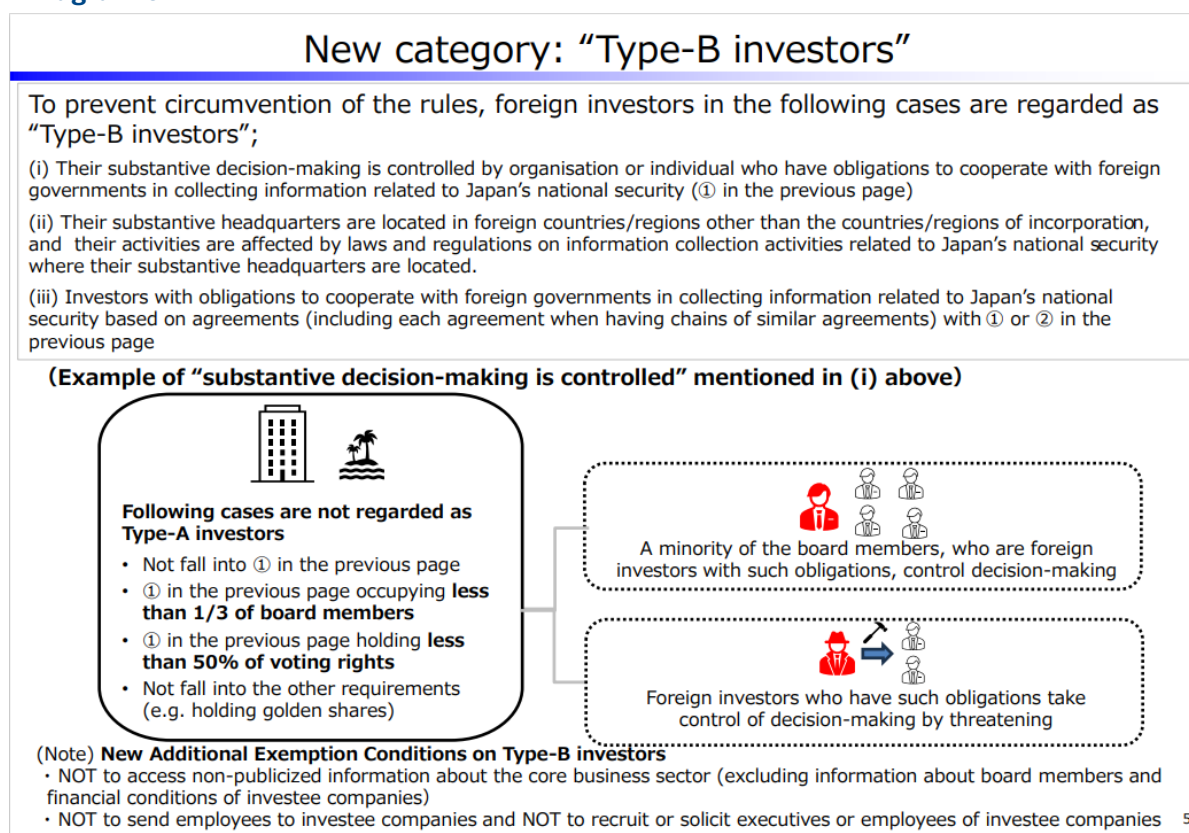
New category: “Type-B investors”

To prevent circumvention of the rules, foreign investors in the following cases are regarded as “Type-B investors”;

(i) Their substantive decision-making is controlled by organisation or individual who have obligations to cooperate with foreign governments in collecting information related to Japan’s national security (① in the previous page)

(ii) Their substantive headquarters are located in foreign countries/regions other than the countries/regions of incorporation, and their activities are affected by laws and regulations on information collection activities related to Japan’s national security where their substantive headquarters are located.

(iii) Investors with obligations to cooperate with foreign governments in collecting information related to Japan’s national security based on agreements (including each agreement when having chains of similar agreements) with ① or ② in the previous page

(Example of “substantive decision-making is controlled” mentioned in (i) above)

Following cases are not regarded as Type-A investors
• Not fall into ① in the previous page
• ① in the previous page occupying less than 1/3 of board members
• ① in the previous page holding less than 50% of voting rights
• Not fall into the other requirements (e.g. holding golden shares)

A minority of the board members, who are foreign investors with such obligations, control decision-making

Foreign investors who have such obligations take control of decision-making by threatening

(Note) New Additional Exemption Conditions on Type-B investors
・NOT to access non-publicized information about the core business sector (excluding information about board members and financial conditions of investee companies)
・NOT to send employees to investee companies and NOT to recruit or solicit executives or employees of investee companies

5